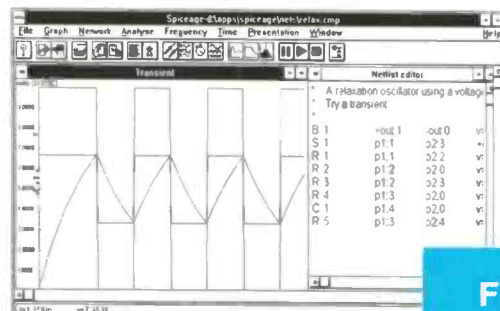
Spiceage-d:\apps\spiceage\net\relax.cmp

File Graph Network Analyse Frequency Time Presentation Window Help

Transient

Netlist editor

* A relaxation oscillator using a voltage
* Try a transient

| | | | |
|---|---|---|---|
| B 1 | +out 1 | -out 0 | v: |
| S 1 | p1:1 | p2:3 | v: |
| R 1 | p1:1 | p2:2 | v: |
| R 2 | p1:2 | p2:0 | v: |
| R 3 | p1:2 | p2:3 | v: |
| R 4 | p1:3 | p2:0 | v: |
| C 1 | p1:4 | p2:0 | v: |
| R 5 | p1:3 | p2:4 | v: |

F